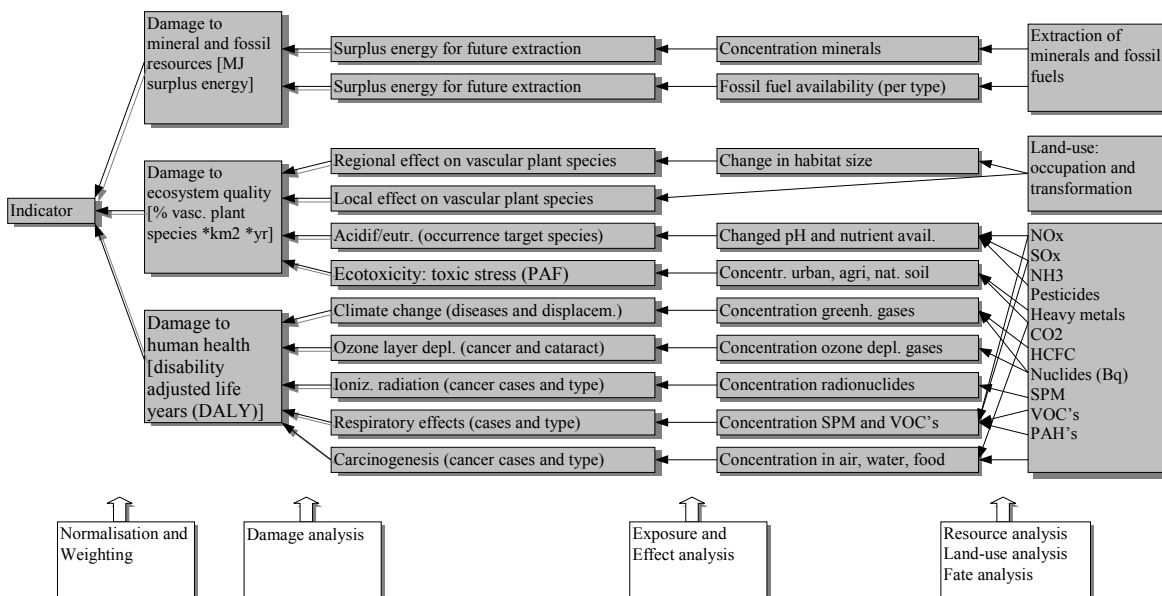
Damage to mineral and fossil resources [MJ surplus energy]

Surplus energy for future extraction

Surplus energy for future extraction

Concentration minerals

Fossil fuel availability (per type)

Extraction of minerals and fossil fuels

Damage to ecosystem quality [% vasc. plant species *km2 *yr]

Regional effect on vascular plant species

Local effect on vascular plant species

Acidif/eutr. (occurrence target species)

Ecotoxicity: toxic stress (PAF)

Change in habitat size

Changed pH and nutrient avail.

Concentr. urban, agri, nat. soil

Land-use: occupation and transformation

Indicator

Damage to human health [disability adjusted life years (DALY)]

Climate change (diseases and displacem.)

Ozone layer depl. (cancer and cataract)

Ioniz. radiation (cancer cases and type)

Respiratory effects (cases and type)

Carcinogenesis (cancer cases and type)

Concentration greenh. gases

Concentration ozone depl. gases

Concentration radionuclides

Concentration SPM and VOC's

Concentration in air, water, food

NOx
SOx
NH3
Pesticides
Heavy metals
CO2
HCFC
Nuclides (Bq)
SPM
VOC's
PAH's

Normalisation and Weighting

Damage analysis

Exposure and Effect analysis

Resource analysis
Land-use analysis
Fate analysis